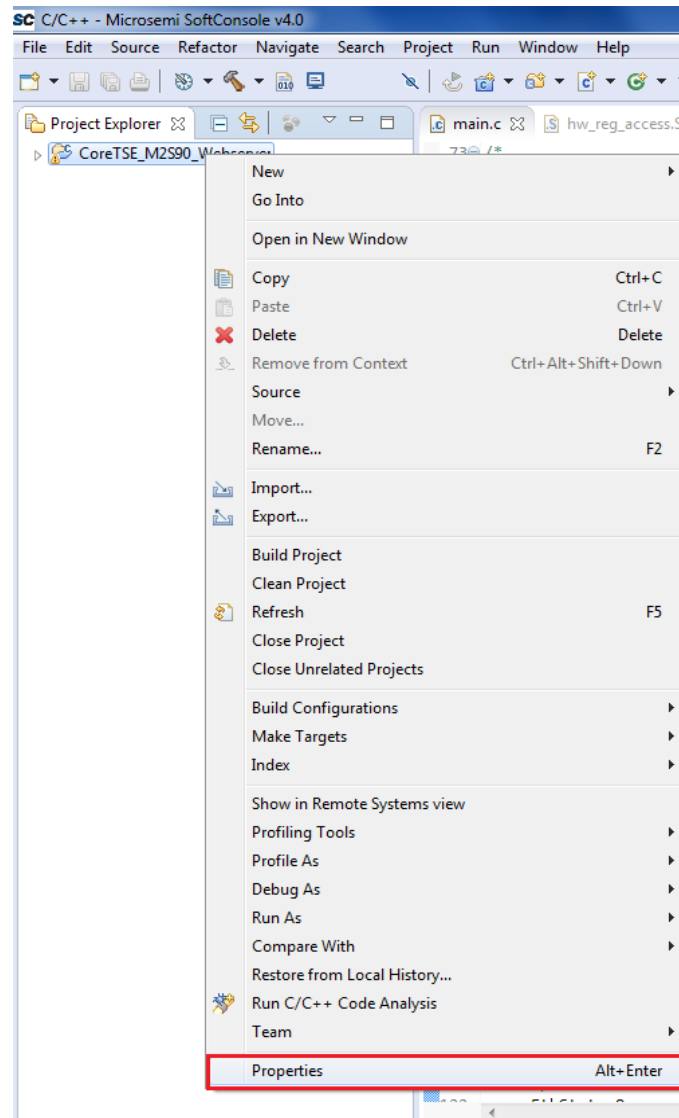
SC C/C++ - Microsemi SoftConsole v4.0

File Edit Source Refactor Navigate Search Project Run Window Help

Project Explorer

main.c

hw_reg_access.S

CoreTSE_M2S90_Webserver

73 /*

New
Go Into
Open in New Window
Copy Ctrl+C
Paste Ctrl+V
Delete Delete
Remove from Context Ctrl+Alt+Shift+Down
Source
Move...
Rename... F2
Import...
Export...
Build Project
Clean Project
Refresh F5
Close Project
Close Unrelated Projects
Build Configurations
Make Targets
Index
Show in Remote Systems view
Profiling Tools
Profile As
Debug As
Run As
Compare With
Restore from Local History...
Run C/C++ Code Analysis
Team
Properties Alt+Enter